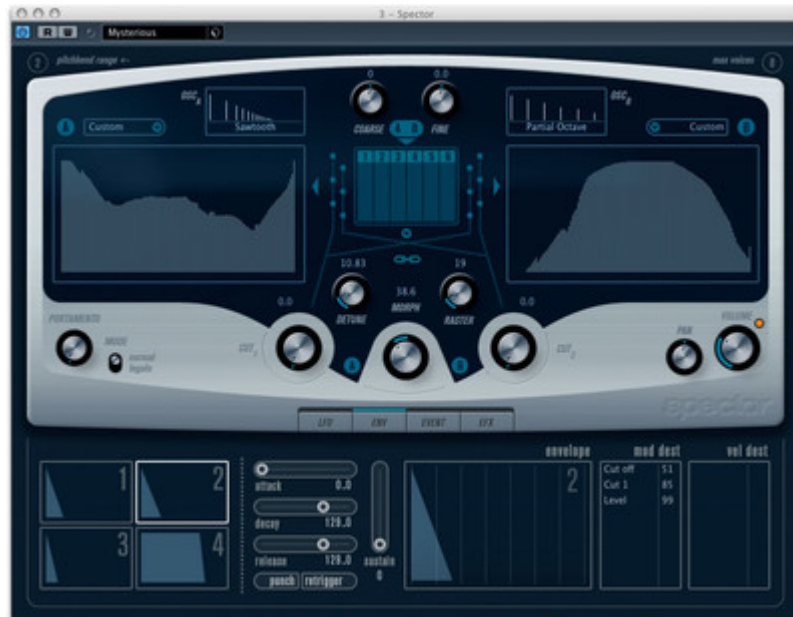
3 - Spector

R W Mysterious

2 pitchbend range +- max voices 8

OSC A Sawtooth Custom

0 0.0 COARSE FINE A B

1 2 3 4 5 6

Partial Octave OSC B Custom

10.83 19 34.6 DETUNE MORPH RASTER

0.0 0.0

PORTAMENTO MODE normal legato CUT 1 A B CUT 2 PAN VOLUME

Spector

LFO ENV EVENT EFX

1 2 3 4

attack 0.0 decay 120.0 release 120.0 sustain 0 punch retrigger

envelope 2

mod dest vel dest

| Cut off | 51 |
|---|---|
| Cut 1 | 85 |
| Level | 99 |